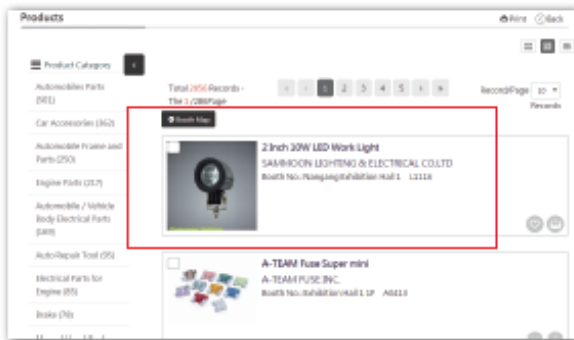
Products

Print Back

Product Categories

Automobiles Parts (981)

Car Accessories (362)

Automobile Frame and Parts (250)

Engine Parts (217)

Automobile / Vehicle Body Electrical Parts (189)

Auto Repair Tool (95)

Electrical Parts for Engine (85)

Brake (76)

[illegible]

Total 2856 Records - The 1 / 286Page

1 2 3 4 5

Record/Page 10 Records

Booth Map

2 Inch 10W LED Work Light

SAMMOON LIGHTING & ELECTRICAL CO.,LTD

Booth No. Nangang Exhibition Hall 1 L1116

A-TEAM Fuse Super mini

A-TEAM FUSE INC.

Booth No. Exhibition Hall 1 1F A0413